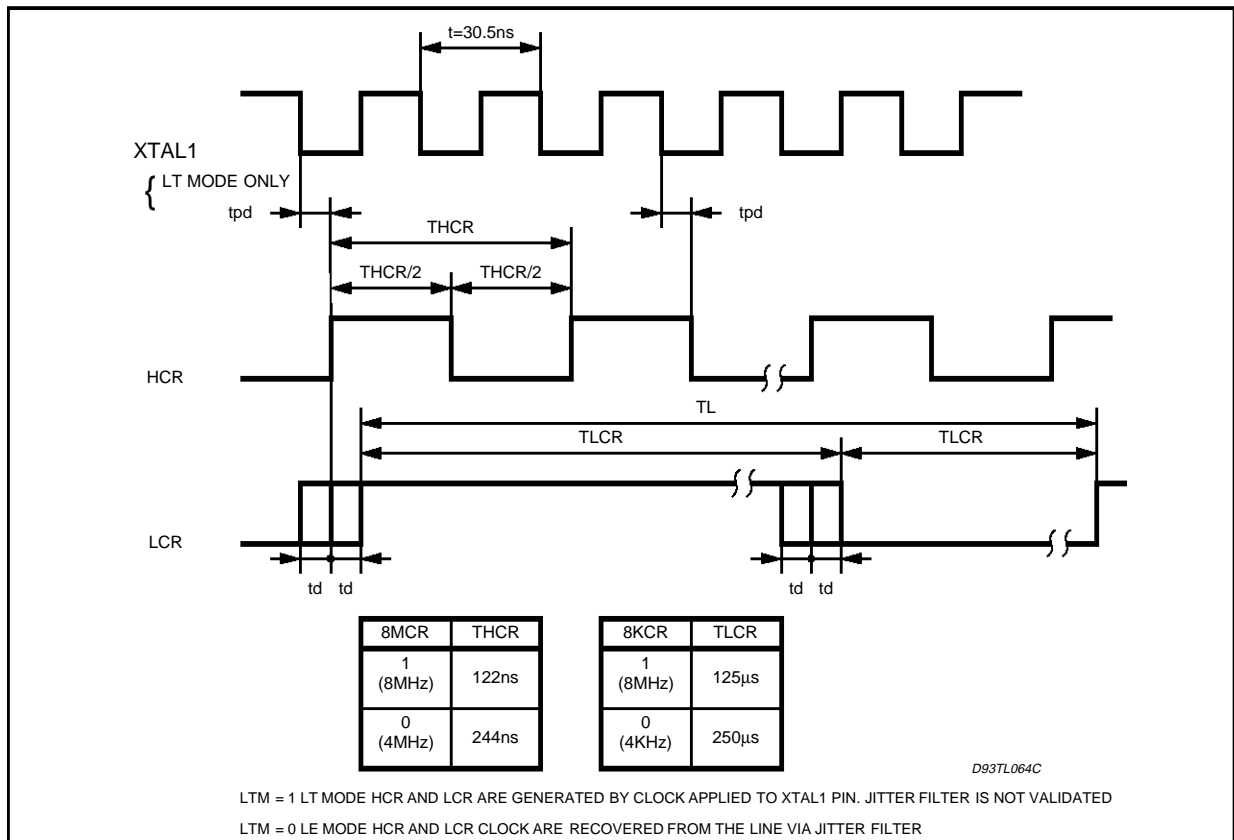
t=30.5ns

XTAL1

LT MODE ONLY

tpd

tpd

THCR

THCR/2

THCR/2

HCR

TL

TLCR

TLCR

LCR

td

td

td

td

| 8MCR | THCR |
|---|---|
| 1 (8MHz) | 122ns |
| 0 (4MHz) | 244ns |

| 8KCR | TLCR |
|---|---|
| 1 (8MHz) | 125µs |
| 0 (4KHz) | 250µs |

D93TL064C

LTM = 1 LT MODE HCR AND LCR ARE GENERATED BY CLOCK APPLIED TO XTAL1 PIN. JITTER FILTER IS NOT VALIDATED

LTM = 0 LE MODE HCR AND LCR CLOCK ARE RECOVERED FROM THE LINE VIA JITTER FILTER